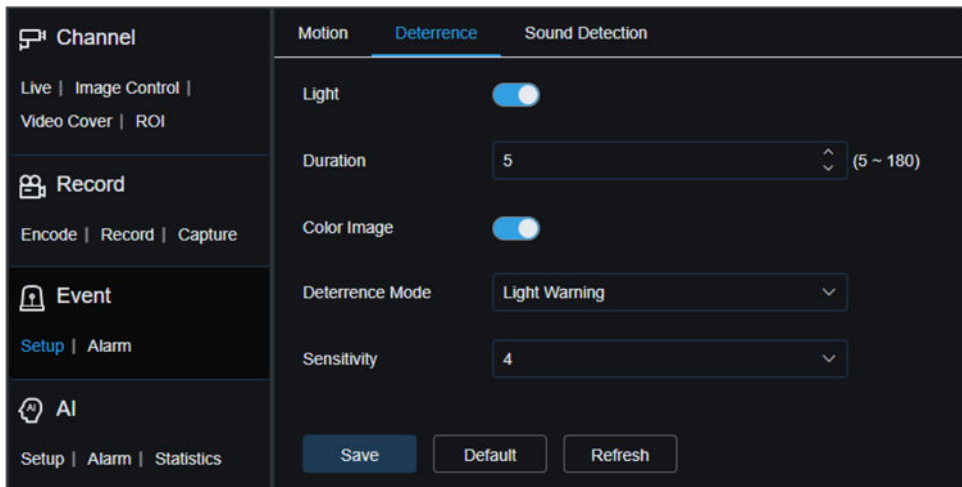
Channel

Live | Image Control |
Video Cover | ROI

Record

Encode | Record | Capture

Event

Setup | Alarm

AI

Setup | Alarm | Statistics

Motion Deterrence Sound Detection

Light

Duration 5 (5 ~ 180)

Color Image

Deterrence Mode Light Warning

Sensitivity 4

Save Default Refresh